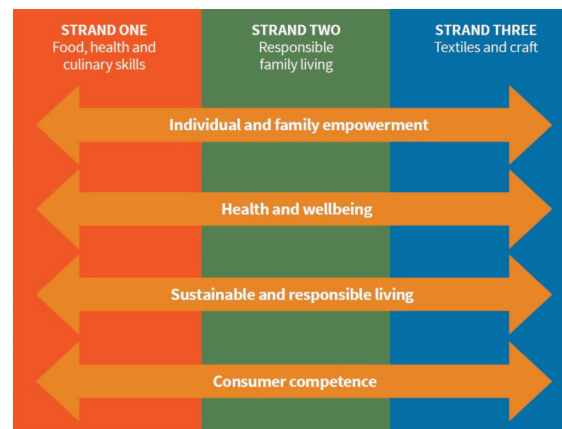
STRAND ONE
Food, health and culinary skills

STRAND TWO
Responsible family living

STRAND THREE
Textiles and craft

Individual and family empowerment

Health and wellbeing

Sustainable and responsible living

Consumer competence